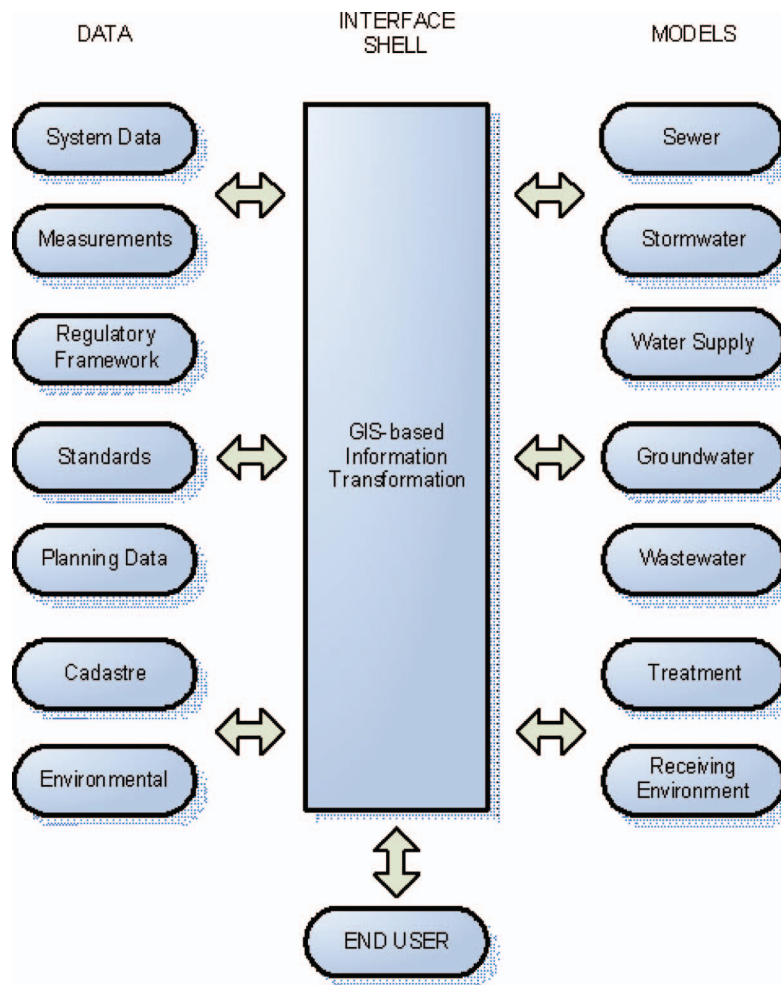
DATA

INTERFACE SHELL

MODELS

System Data

Measurements

Regulatory Framework

Standards

Planning Data

Cadastre

Environmental

GIS-based Information Transformation

Sewer

Stormwater

Water Supply

Groundwater

Wastewater

Treatment

Receiving Environment

END USER